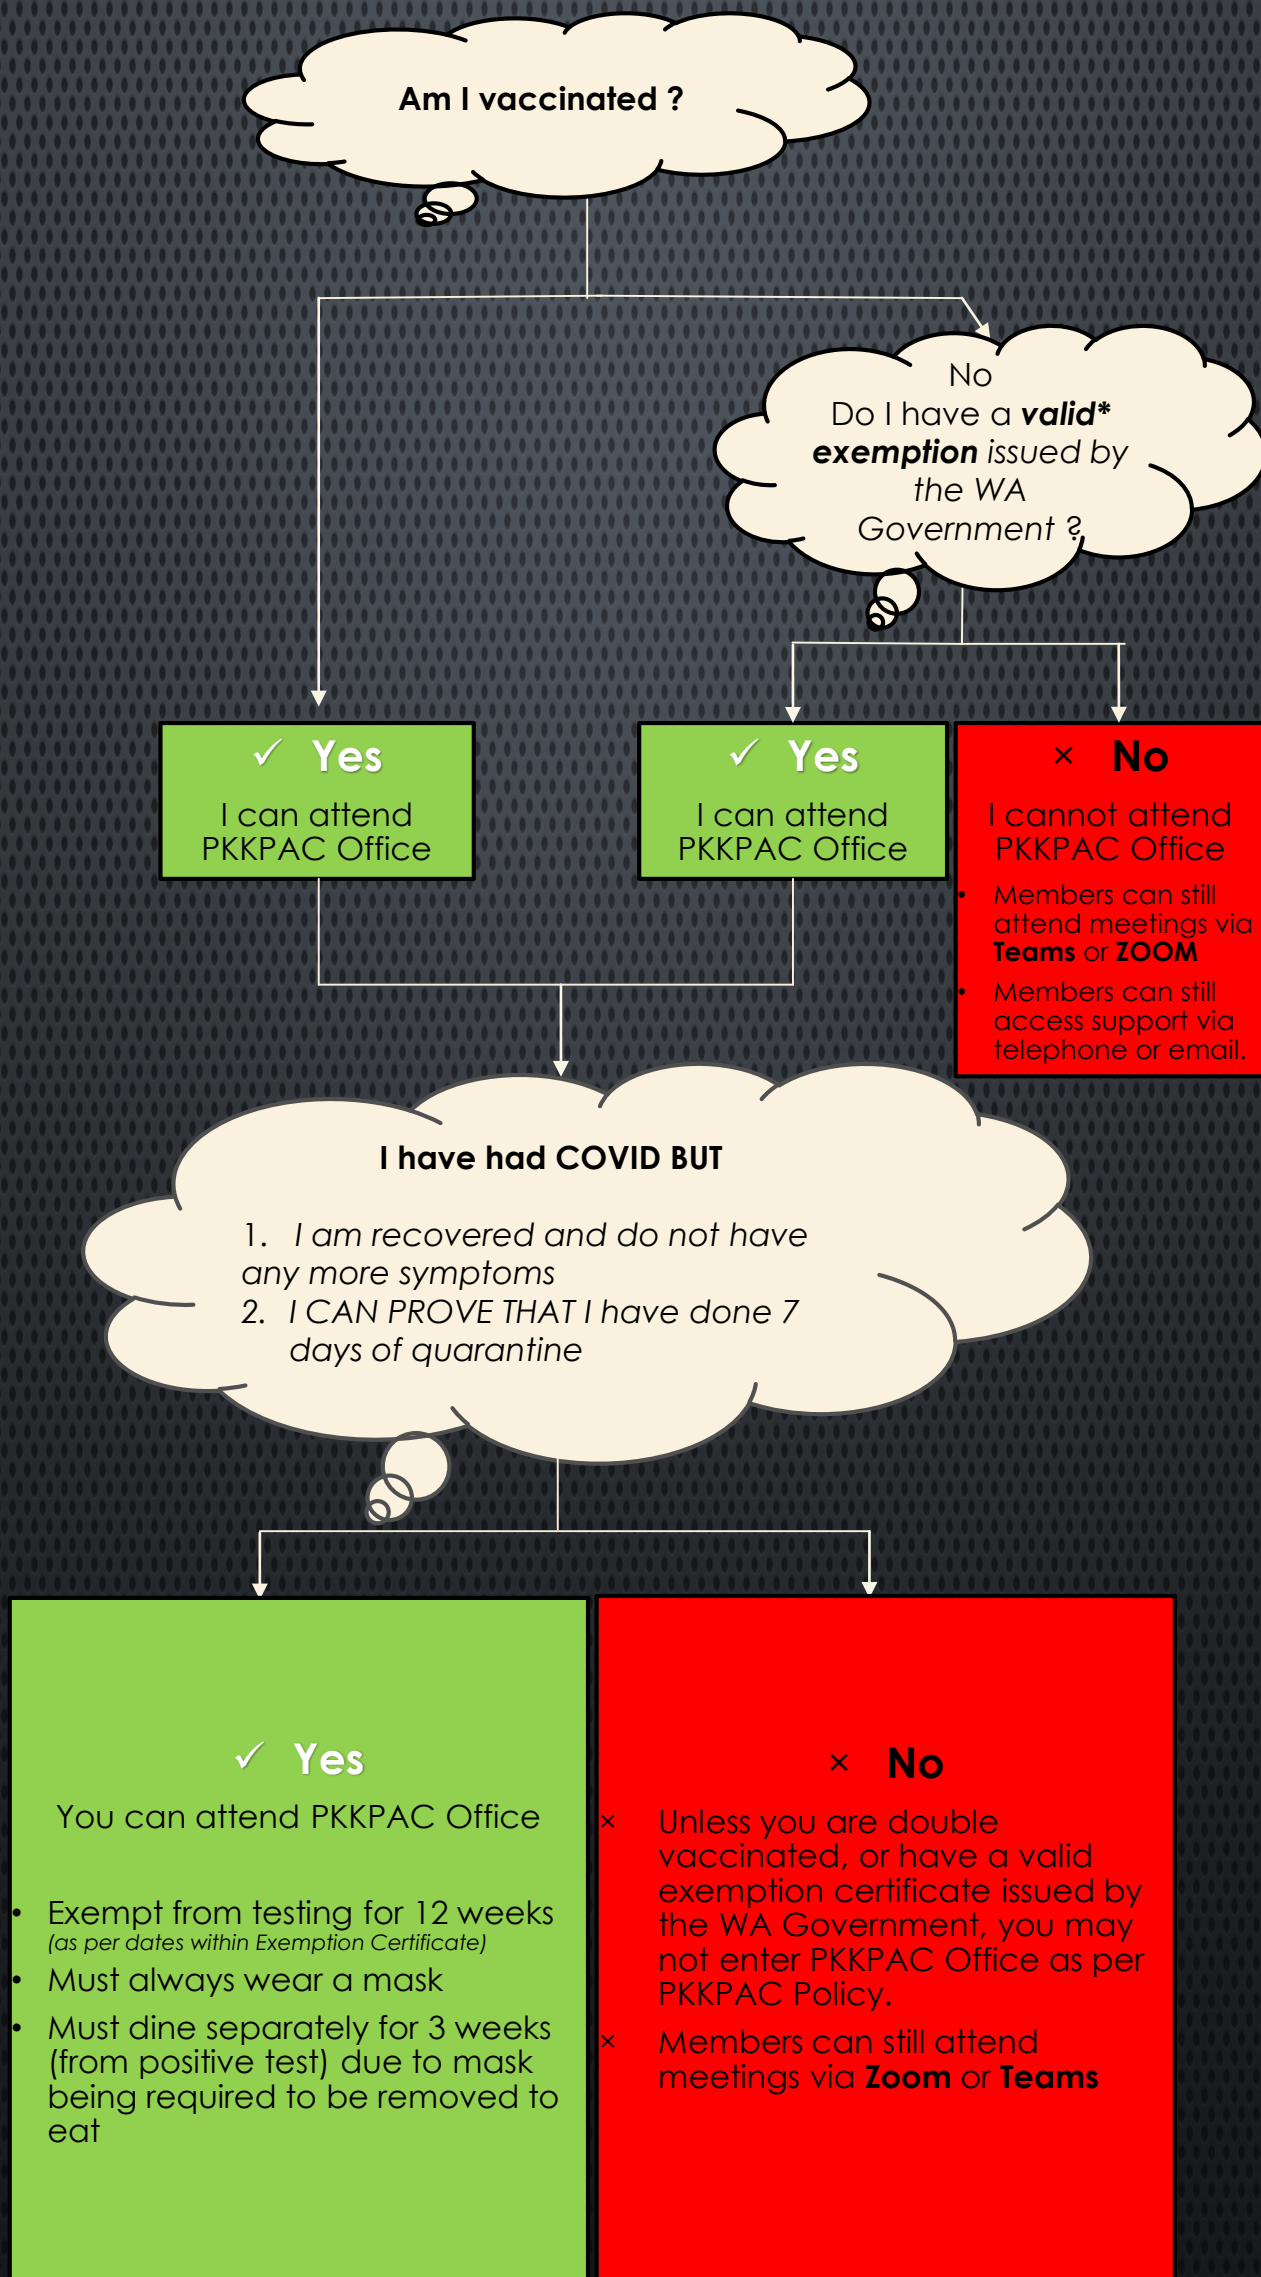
Am I vaccinated ?

No
Do I have a **valid*** **exemption** issued by the WA Government ?

✓ Yes
I can attend PKKPAC Office

✓ Yes
I can attend PKKPAC Office

× No
I cannot attend PKKPAC Office
• Members can still attend meetings via **Teams** or **ZOOM**
• Members can still access support via telephone or email.

I have had COVID BUT

1. I am recovered and do not have any more symptoms
2. I CAN PROVE THAT I have done 7 days of quarantine

✓ Yes
You can attend PKKPAC Office

• Exempt from testing for 12 weeks (as per dates within Exemption Certificate)
• Must always wear a mask
• Must dine separately for 3 weeks (from positive test) due to mask being required to be removed to eat

× No
× Unless you are double vaccinated, or have a valid exemption certificate issued by the WA Government, you may not enter PKKPAC Office as per PKKPAC Policy.
× Members can still attend meetings via **Zoom** or **Teams**